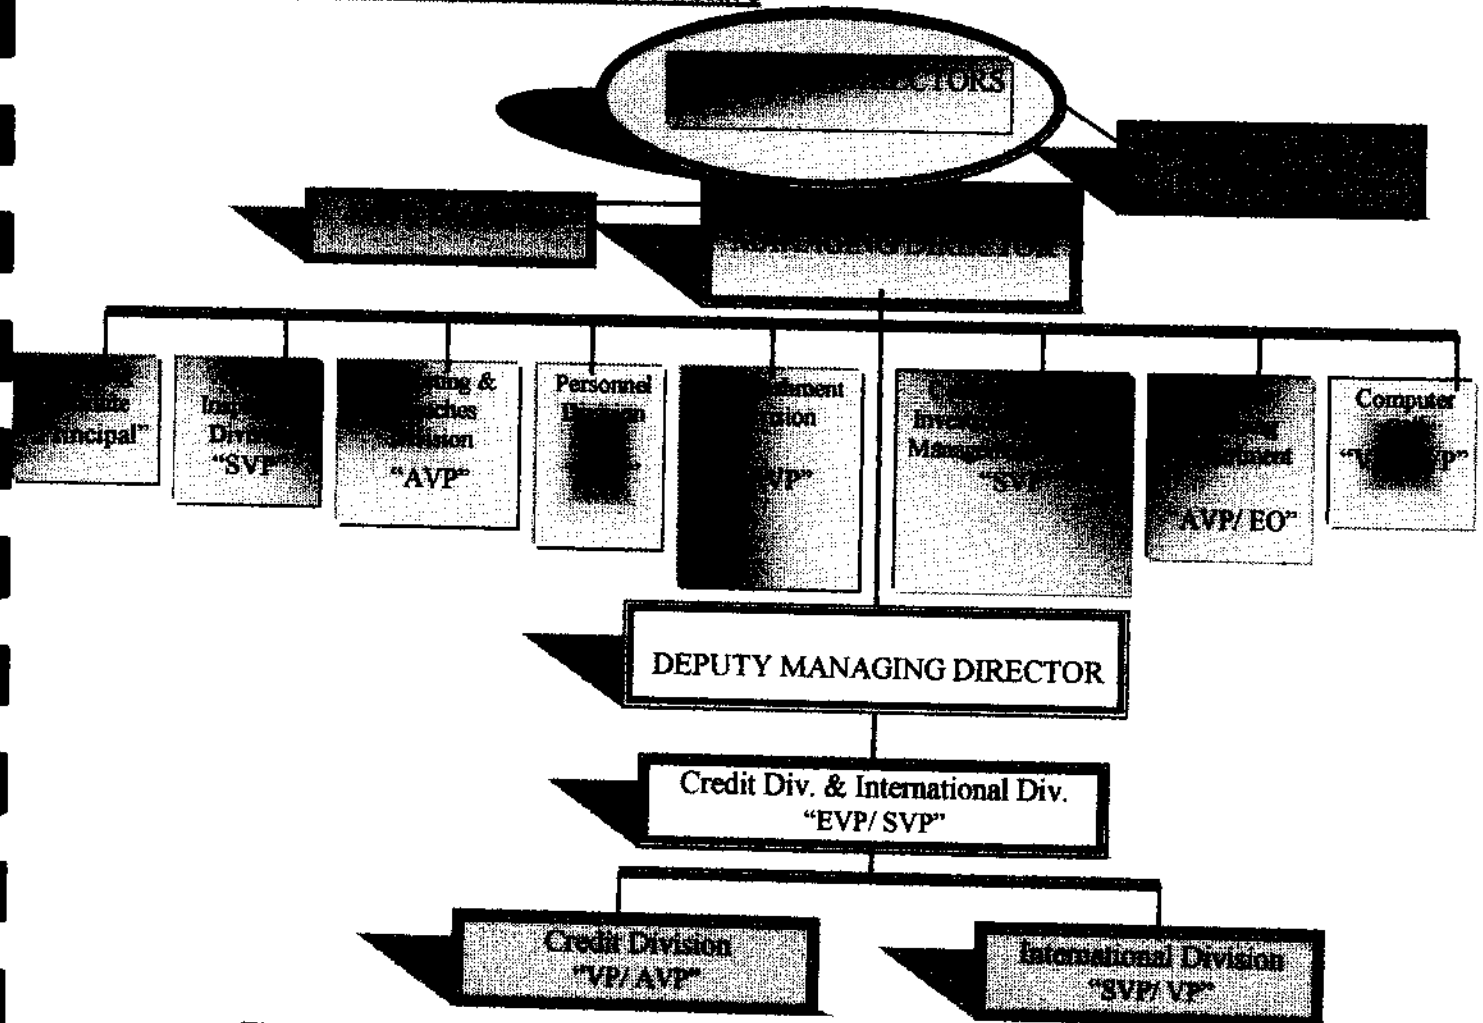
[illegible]CTORS

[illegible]

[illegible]

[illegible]

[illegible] "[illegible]ncipal"

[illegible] Div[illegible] "SVP"

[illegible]ing & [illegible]ches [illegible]ision "AVP"

Personnel D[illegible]

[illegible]ment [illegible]sion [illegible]VP"

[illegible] Inve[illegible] Manage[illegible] "SV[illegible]

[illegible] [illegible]ment AVP/ EO"

Computer "V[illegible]P"

DEPUTY MANAGING DIRECTOR

Credit Div. & International Div. "EVP/ SVP"

Credit Division "VP/ AVP"

International Division "SVP/ VP"